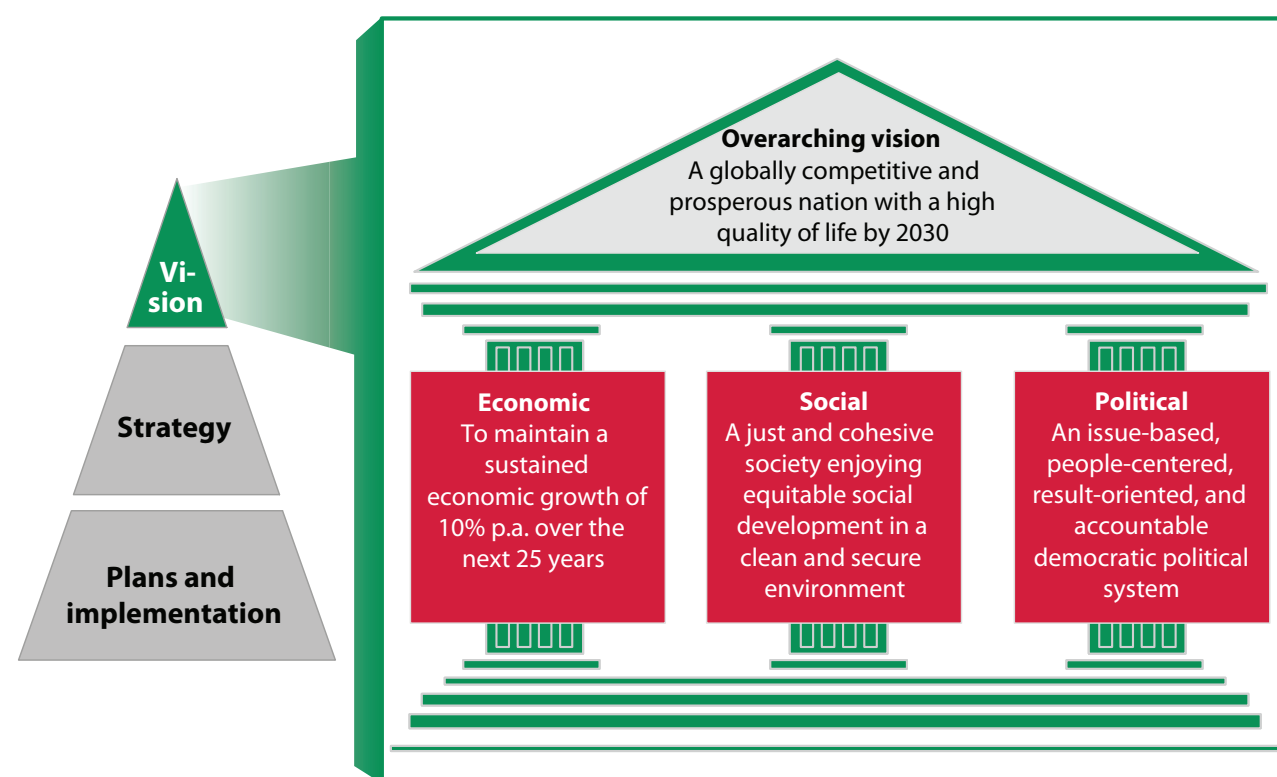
Vision

Strategy

Plans and implementation

**Overarching vision**
A globally competitive and prosperous nation with a high quality of life by 2030

**Economic**
To maintain a sustained economic growth of 10% p.a. over the next 25 years

**Social**
A just and cohesive society enjoying equitable social development in a clean and secure environment

**Political**
An issue-based, people-centered, result-oriented, and accountable democratic political system